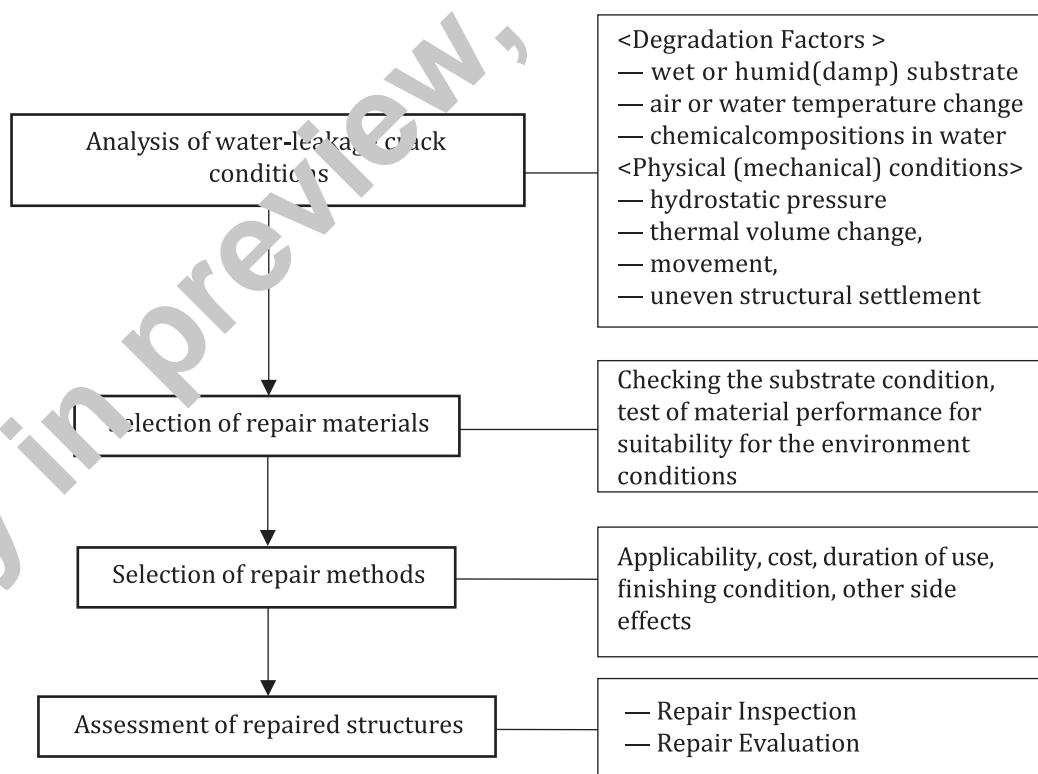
Analysis of water-leaka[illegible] c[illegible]ack conditi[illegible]s

<Degradation Factors >
— wet or humid(damp) substrate
— air or water temperature change
— chemicalcompositions in water
<Physical (mechanical) conditions>
— hydrostatic pressure
— thermal volume change,
— movement,
— uneven structural settlement

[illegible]election of repair materials

Checking the substrate condition, test of material performance for suitability for the environment conditions

Selection of repair methods

Applicability, cost, duration of use, finishing condition, other side effects

Assessment of repaired structures

— Repair Inspection
— Repair Evaluation

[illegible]y in preview,